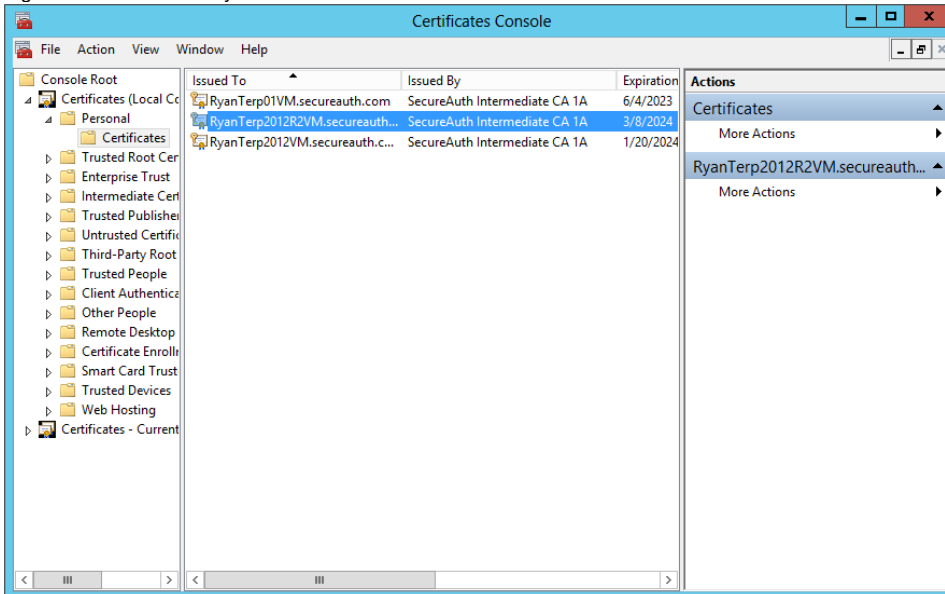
Certificates Console

File Action View Window Help

Console Root
Certificates (Local Co
Personal
Certificates
Trusted Root Cer
Enterprise Trust
Intermediate Cert
Trusted Publisher
Untrusted Certific
Third-Party Root
Trusted People
Client Authentica
Other People
Remote Desktop
Certificate Enrollr
Smart Card Trust
Trusted Devices
Web Hosting
Certificates - Current

| Issued To | Issued By | Expiration |
|---|---|---|
| RyanTerp01VM.secureauth.com | SecureAuth Intermediate CA 1A | 6/4/2023 |
| RyanTerp2012R2VM.secureauth... | SecureAuth Intermediate CA 1A | 3/8/2024 |
| RyanTerp2012VM.secureauth.c... | SecureAuth Intermediate CA 1A | 1/20/2024 |

Actions
Certificates
More Actions
RyanTerp2012R2VM.secureauth...
More Actions